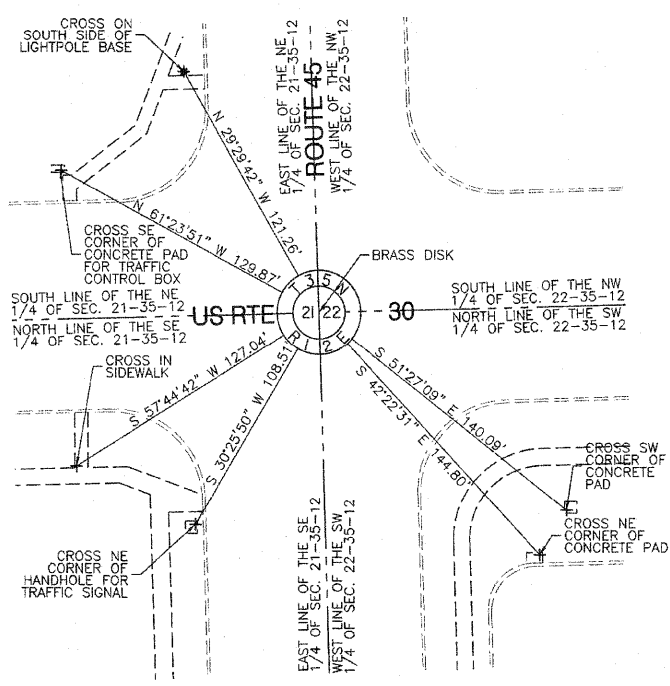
CROSS ON SOUTH SIDE OF LIGHTPOLE BASE

EAST LINE OF THE NE 1/4 OF SEC. 21-35-12

ROUTE 45

WEST LINE OF THE NW 1/4 OF SEC. 22-35-12

N 29°29'42" W 121.26'

CROSS SE CORNER OF CONCRETE PAD FOR TRAFFIC CONTROL BOX

N 61°23'51" W 129.87'

BRASS DISK

T 35 N

21 | 22

R 12 E

SOUTH LINE OF THE NE 1/4 OF SEC. 21-35-12

NORTH LINE OF THE SE 1/4 OF SEC. 21-35-12

US RTE

30

SOUTH LINE OF THE NW 1/4 OF SEC. 22-35-12

NORTH LINE OF THE SW 1/4 OF SEC. 22-35-12

CROSS IN SIDEWALK

S 57°44'42" W 127.04'

S 30°25'50" W 108.51'

S 51°27'09" E 140.09'

S 42°22'31" E 144.80'

CROSS SW CORNER OF CONCRETE PAD

CROSS NE CORNER OF CONCRETE PAD

CROSS NE CORNER OF HANDHOLE FOR TRAFFIC SIGNAL

EAST LINE OF THE SE 1/4 OF SEC. 21-35-12

WEST LINE OF THE SW 1/4 OF SEC. 22-35-12